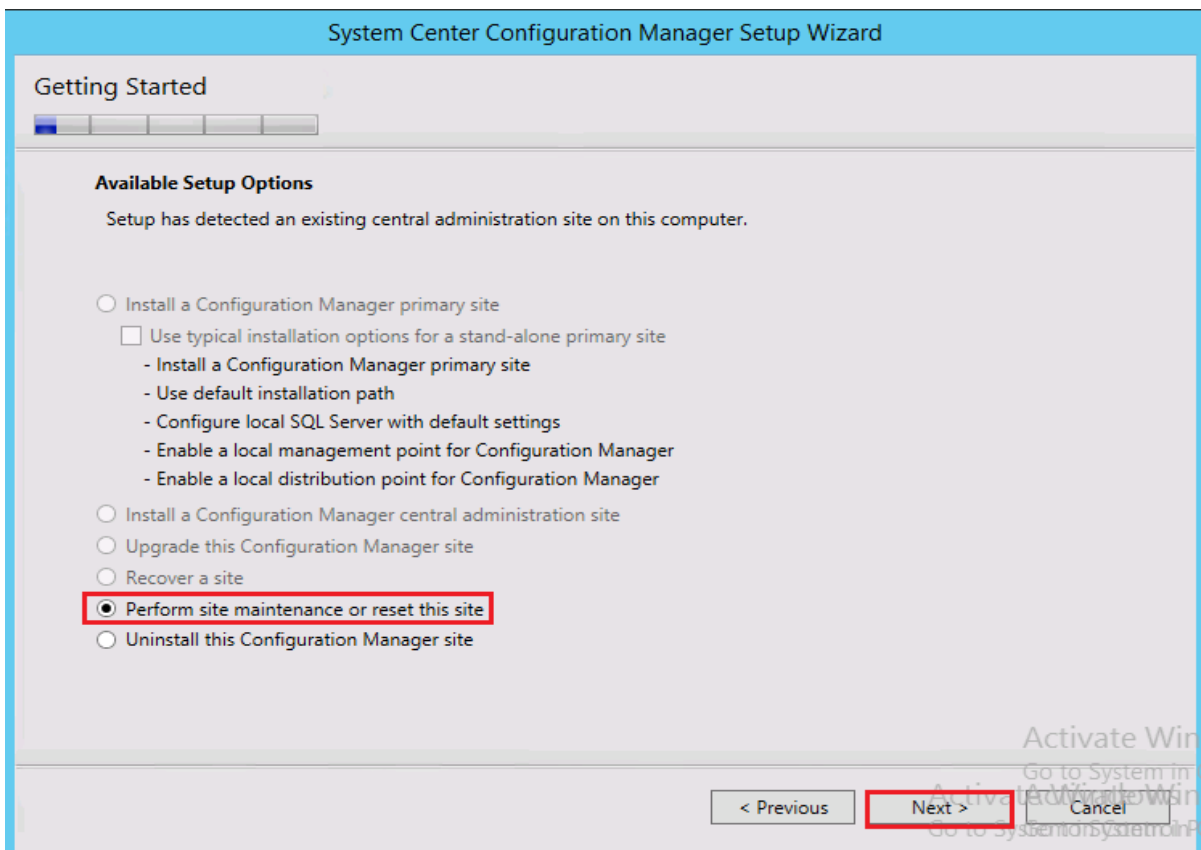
System Center Configuration Manager Setup Wizard

Getting Started

Available Setup Options

Setup has detected an existing central administration site on this computer.

Install a Configuration Manager primary site

Use typical installation options for a stand-alone primary site

- Install a Configuration Manager primary site
- Use default installation path
- Configure local SQL Server with default settings
- Enable a local management point for Configuration Manager
- Enable a local distribution point for Configuration Manager

Install a Configuration Manager central administration site

Upgrade this Configuration Manager site

Recover a site

Perform site maintenance or reset this site

Uninstall this Configuration Manager site

Activate Win
Go to System in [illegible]

Activate Windows
Go to System Control P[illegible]

< Previous

Next >

Cancel